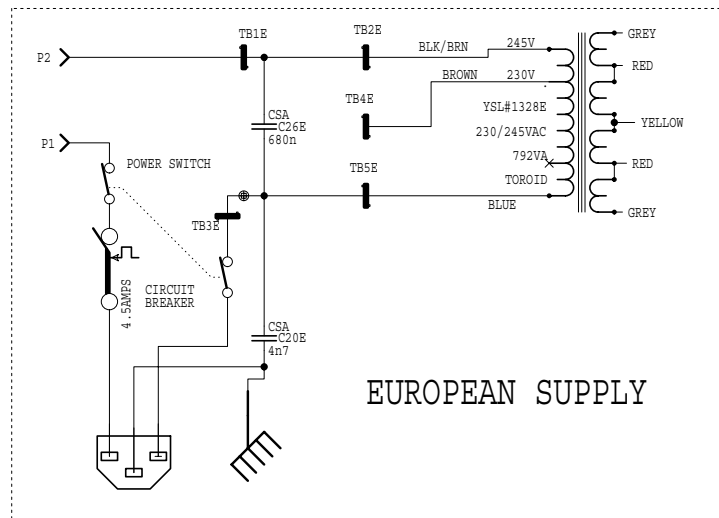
P2

TB1E

TB2E

BLK/BRN

245V

GREY

BROWN

230V

RED

CSA
C26E
680n

TB4E

YSL#1328E

230/245VAC

YELLOW

P1

POWER SWITCH

792VA

RED

TB5E

TOROID

TB3E

BLUE

GREY

4.5AMPS

CIRCUIT
BREAKER

CSA
C20E
4n7

EUROPEAN SUPPLY